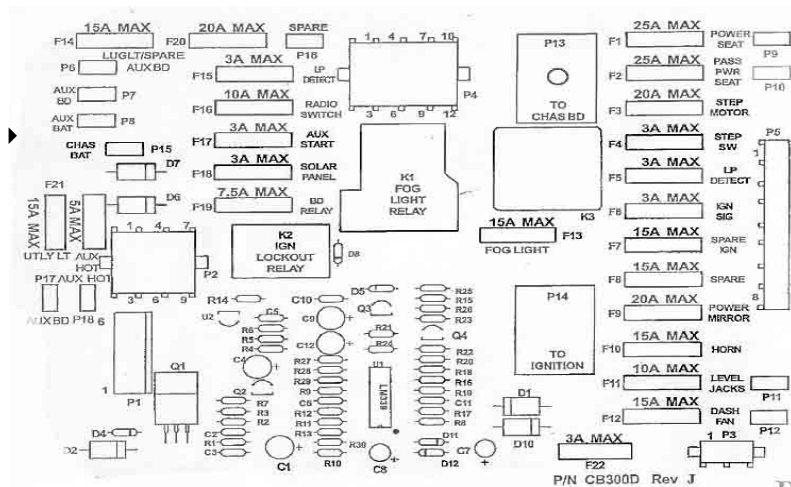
15A MAX
F14
LUGLT/SPARE
P6
AUX BD
AUX BD
P7
AUX BAT
P8
CHAS BAT
P15
D7
D6
F21
15A MAX
5A MAX
UTLY LT
AUX HOT
P17 AUX HOT
AUX BD
P18
6
1 4 7
3 6 9
P2
20A MAX
F20
SPARE
P16
3A MAX
F15
LP DETECT
10A MAX
F16
RADIO SWITCH
3A MAX
F17
AUX START
3A MAX
F18
SOLAR PANEL
7.5A MAX
F19
BD RELAY
1 4 7 10
3 6 9 12
P4
K1
FOG LIGHT RELAY
K2
IGN LOCKOUT RELAY
D8
P13
TO CHAS BD
K3
15A MAX
F13
FOG LIGHT
P14
TO IGNITION
25A MAX
F1
POWER SEAT
P9
25A MAX
F2
PASS PWR SEAT
P10
20A MAX
F3
STEP MOTOR
3A MAX
F4
STEP SW
P5
3A MAX
F5
LP DETECT
3A MAX
F6
IGN SIG
15A MAX
F7
SPARE IGN
15A MAX
F8
SPARE
8
20A MAX
F9
POWER MIRROR
15A MAX
F10
HORN
10A MAX
F11
LEVEL JACKS
P11
15A MAX
F12
DASH FAN
P12
1 P3
R14
C10
D5
R25
R15
R26
R23
U2
C5
R6
R5
R4
C9
Q3
R21
R24
Q4
C12
C4
R27
R28
R29
R9
C6
R12
R11
R13
U1
LM339
R22
R20
R18
R16
R19
C11
R17
R8
D1
D10
Q1
P1
1
Q2
R7
R3
R2
C2
R1
C3
D4
D2
C1
R10
R30
C8
D11
D12
C7
3A MAX
F22
P/N CB300D Rev J